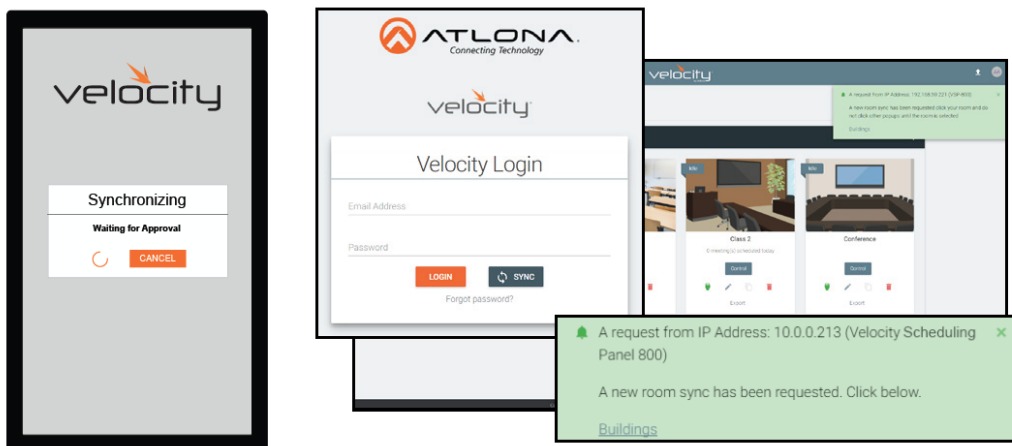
velocity

Synchronizing

Waiting for Approval

CANCEL

ATLONA
Connecting Technology

velocity

Velocity Login

Email Address

Password

LOGIN

SYNC

Forgot password?

velocity

A request from IP Address: 192.168.50.223 (VSP-800)

A new room sync has been requested click your room and do not click other popups until the room is selected

Buildings

Info

Info

Class 2

0 meeting(s) scheduled today

Control

Conference

Control

Export

Export

A request from IP Address: 10.0.0.213 (Velocity Scheduling Panel 800)

A new room sync has been requested. Click below.

Buildings